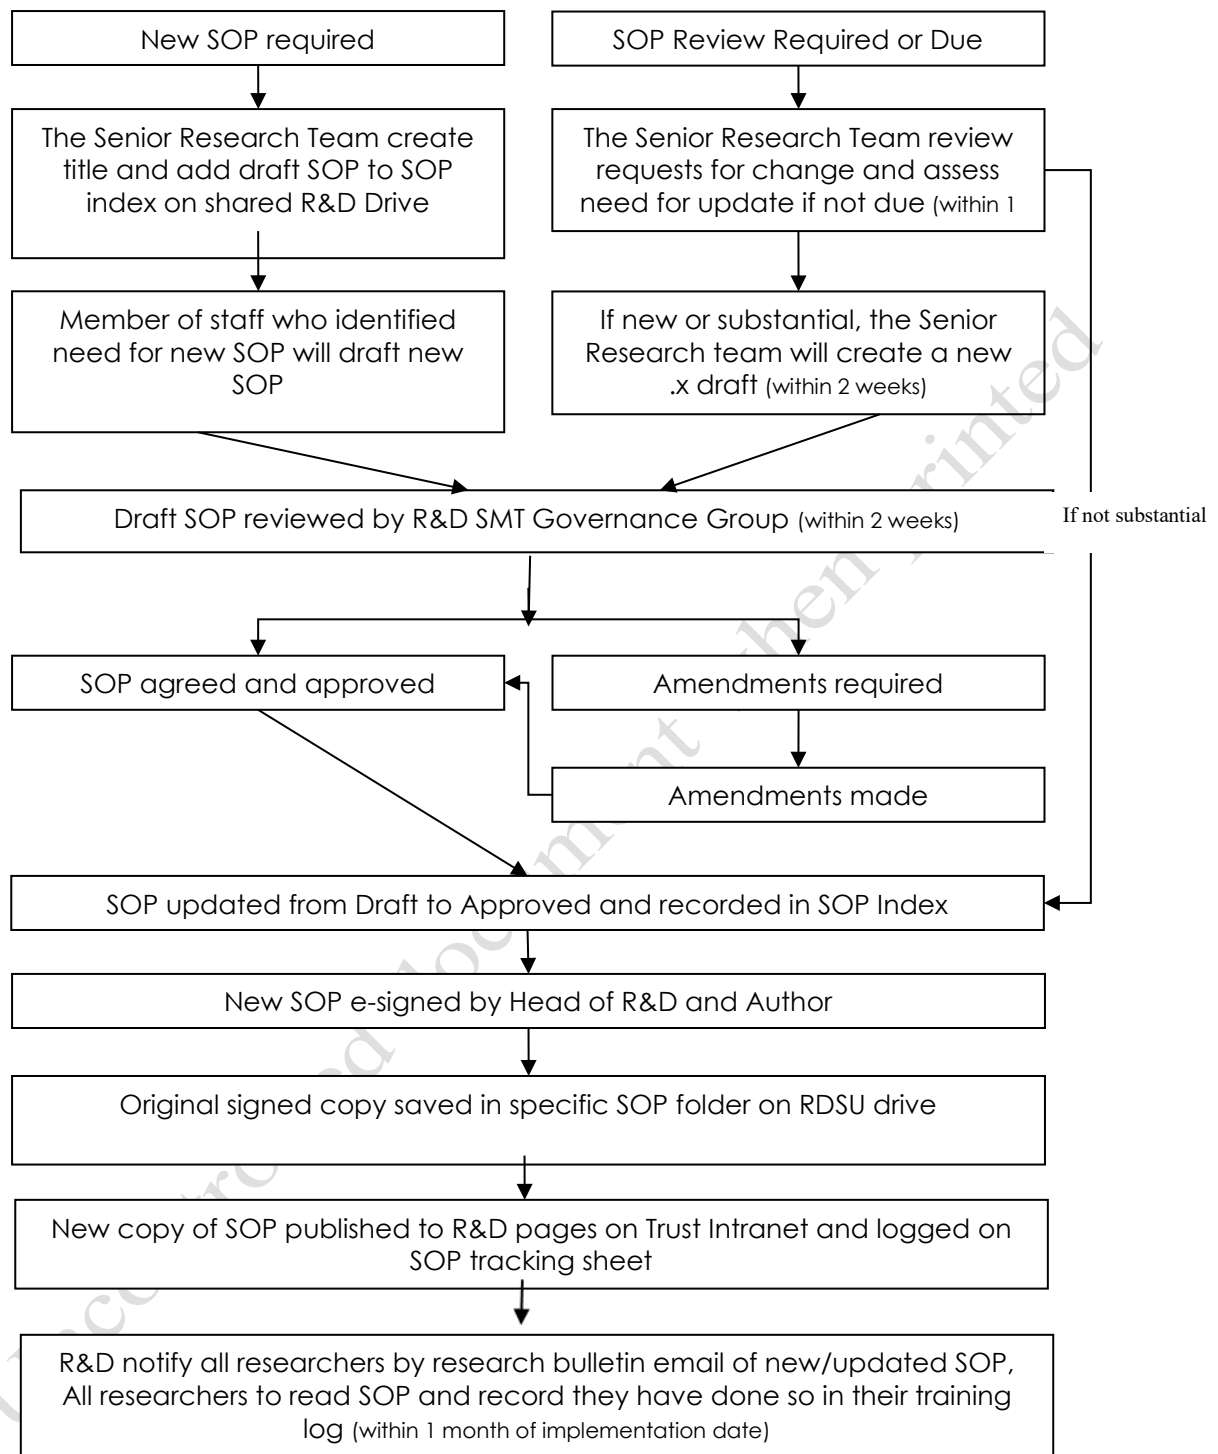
New SOP required

SOP Review Required or Due

The Senior Research Team create title and add draft SOP to SOP index on shared R&D Drive

The Senior Research Team review requests for change and assess need for update if not due (within 1

Member of staff who identified need for new SOP will draft new SOP

If new or substantial, the Senior Research team will create a new .x draft (within 2 weeks)

Draft SOP reviewed by R&D SMT Governance Group (within 2 weeks)

If not substantial

SOP agreed and approved

Amendments required

Amendments made

SOP updated from Draft to Approved and recorded in SOP Index

New SOP e-signed by Head of R&D and Author

Original signed copy saved in specific SOP folder on RDSU drive

New copy of SOP published to R&D pages on Trust Intranet and logged on SOP tracking sheet

R&D notify all researchers by research bulletin email of new/updated SOP, All researchers to read SOP and record they have done so in their training log (within 1 month of implementation date)

Uncontrolled document when printed